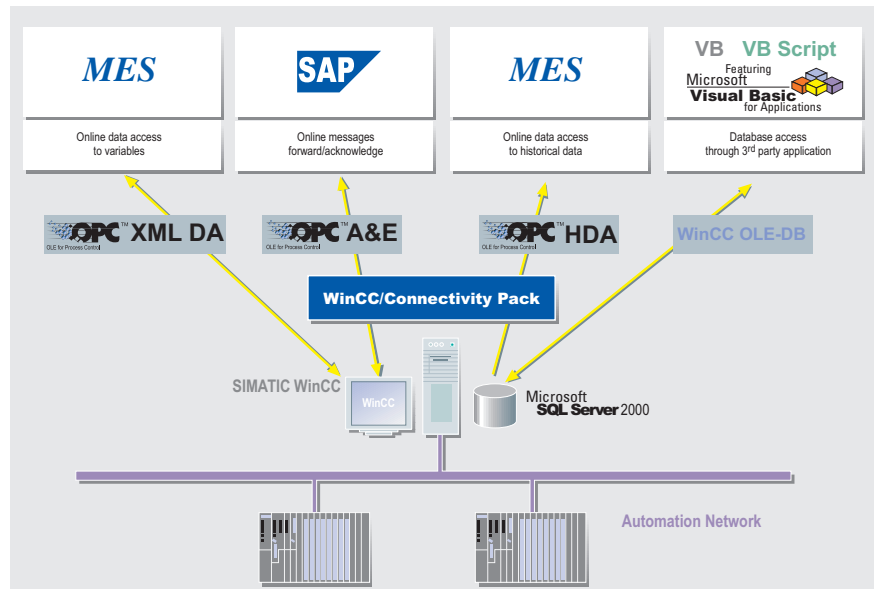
MES

Online data access to variables

SAP

Online messages forward/acknowledge

MES

Online data access to historical data

VB VB Script
Featuring
Microsoft
Visual Basic
for Applications

Database access through 3rd party application

OPC™ XML DA
OLE for Process Control

OPC™ A&E
OLE for Process Control

OPC™ HDA
OLE for Process Control

WinCC OLE-DB

WinCC/Connectivity Pack

SIMATIC WinCC

WinCC

Microsoft
SQL Server 2000

Automation Network